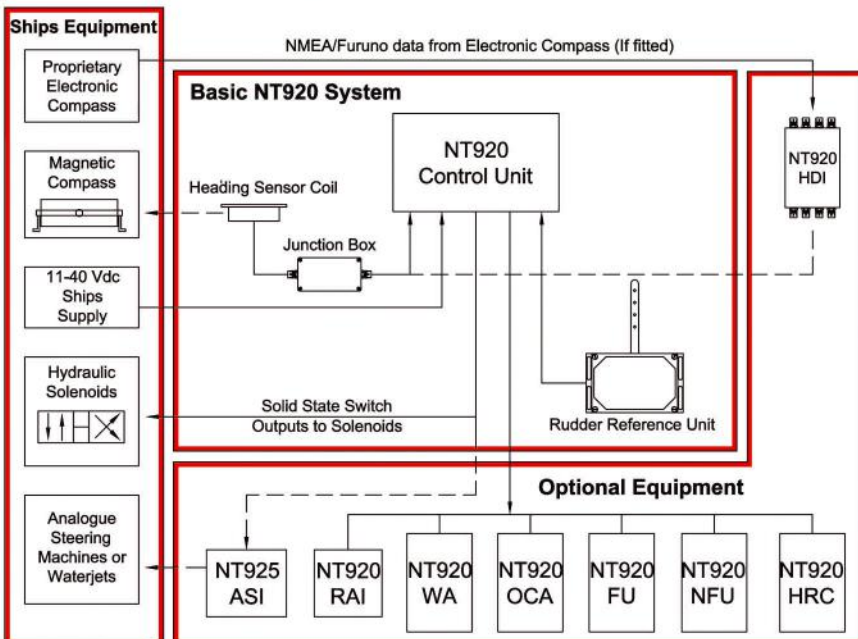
Ships Equipment

Proprietary Electronic Compass

Magnetic Compass

11-40 Vdc Ships Supply

Hydraulic Solenoids

Analogue Steering Machines or Waterjets

NMEA/Furuno data from Electronic Compass (If fitted)

Basic NT920 System

NT920 Control Unit

Heading Sensor Coil

Junction Box

Solid State Switch Outputs to Solenoids

Rudder Reference Unit

NT920 HDI

Optional Equipment

NT925 ASI

NT920 RAI

NT920 WA

NT920 OCA

NT920 FU

NT920 NFU

NT920 HRC